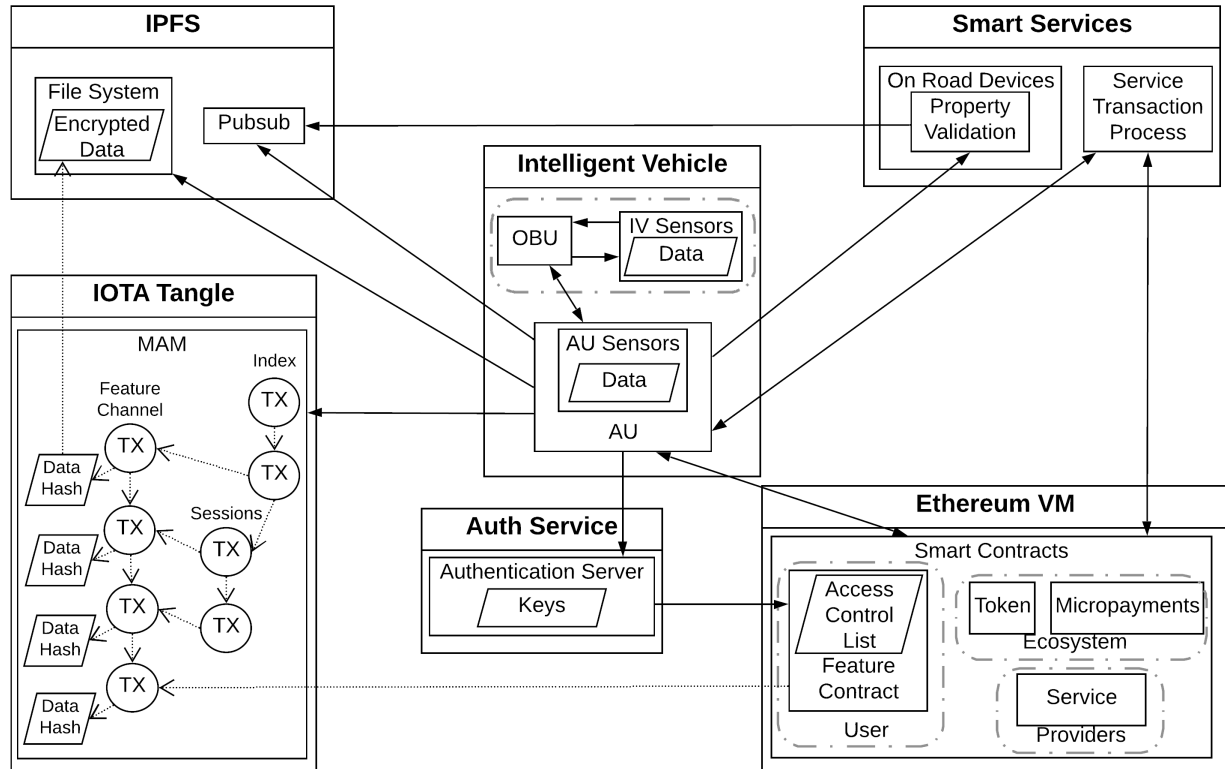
IPFS

File System

Encrypted Data

Pubsub

Smart Services

On Road Devices

Property Validation

Service Transaction Process

Intelligent Vehicle

OBU

IV Sensors

Data

IOTA Tangle

MAM

Index

TX

Feature Channel

TX

TX

Data Hash

TX

Sessions

TX

Data Hash

TX

TX

Data Hash

TX

Data Hash

AU Sensors

Data

AU

Auth Service

Authentication Server

Keys

Ethereum VM

Smart Contracts

Access Control List

Feature Contract

User

Token

Micropayments

Ecosystem

Service

Providers